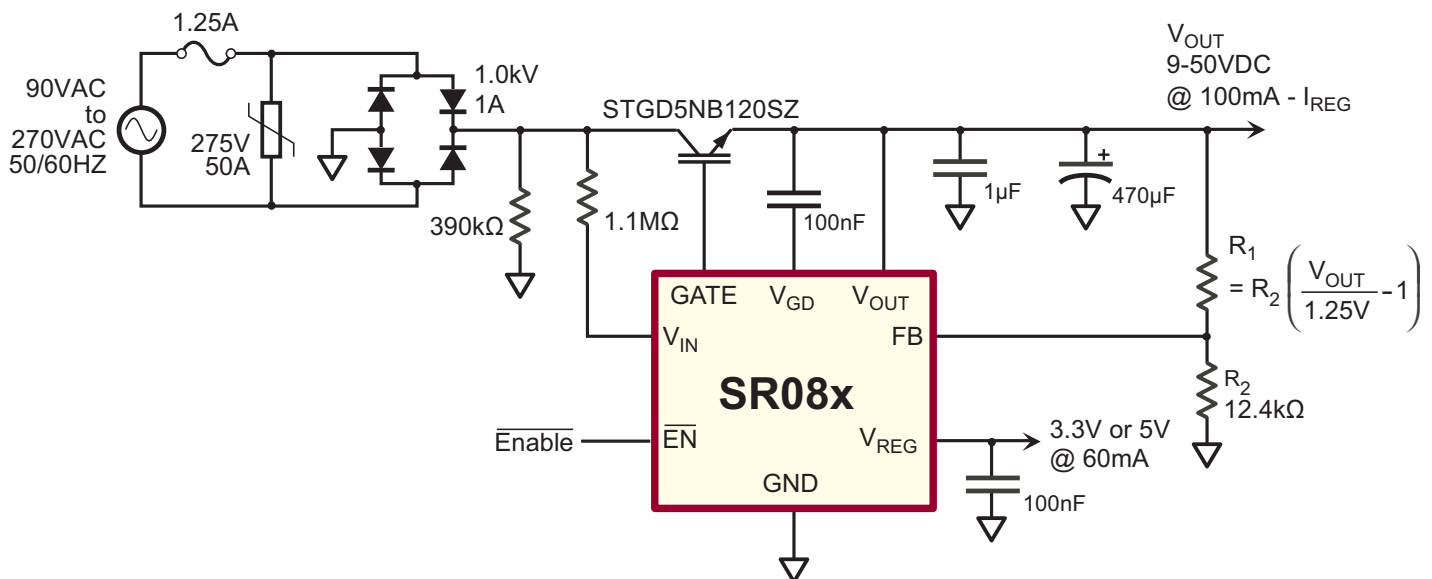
1.25A

90VAC to 270VAC 50/60HZ

275V 50A

1.0kV 1A

STGD5NB120SZ

$V_{OUT}$ 9-50VDC @ 100mA - $I_{REG}$

390kΩ

1.1MΩ

100nF

1µF

470µF

$R_1 = R_2\left(\frac{V_{OUT}}{1.25V}-1\right)$

GATE $V_{GD}$ $V_{OUT}$

$V_{IN}$ FB

SR08x

$\overline{Enable}$

$\overline{EN}$ $V_{REG}$

GND

3.3V or 5V @ 60mA

100nF

$R_2$ 12.4kΩ